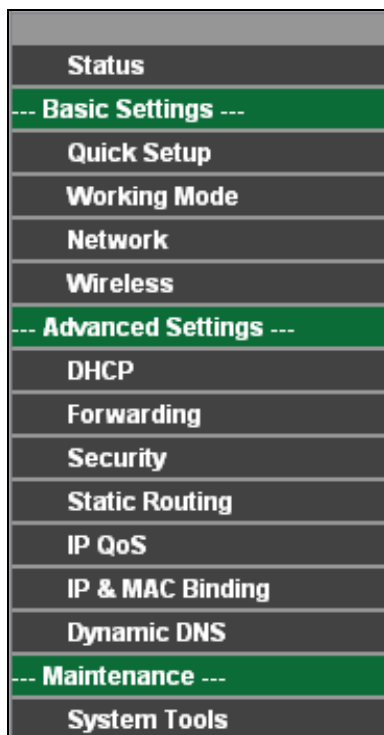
Status
--- Basic Settings ---
Quick Setup
Working Mode
Network
Wireless
--- Advanced Settings ---
DHCP
Forwarding
Security
Static Routing
IP QoS
IP & MAC Binding
Dynamic DNS
--- Maintenance ---
System Tools